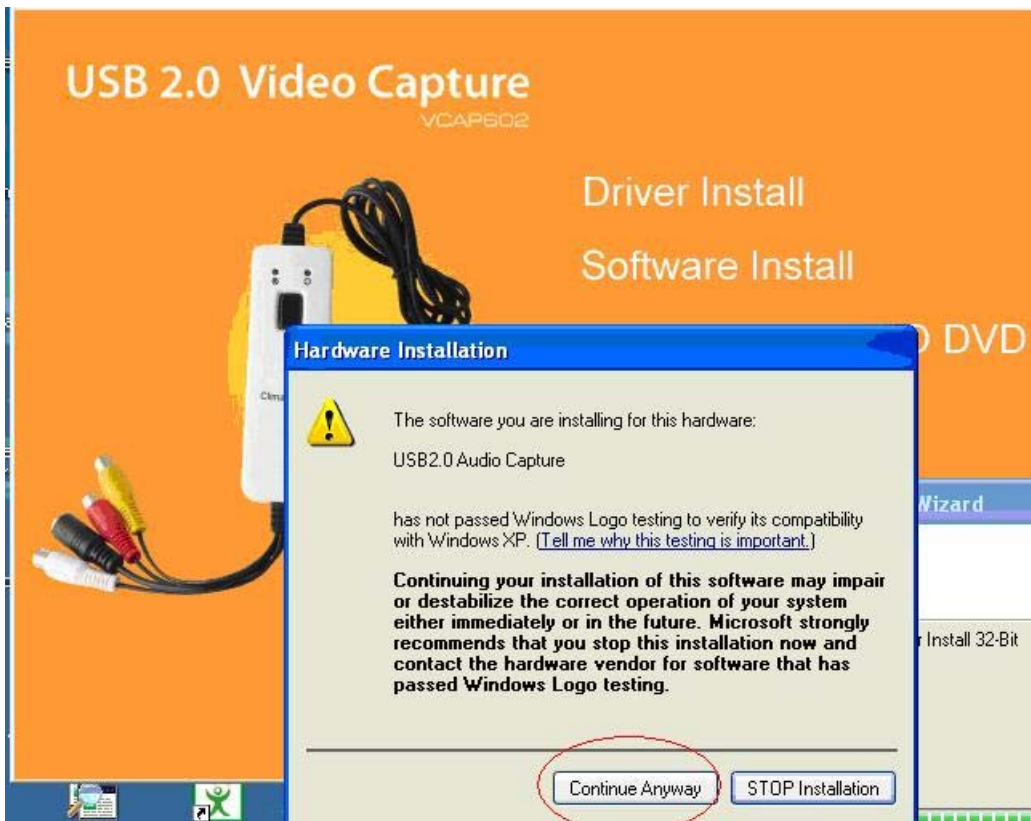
USB 2.0 Video Capture
VCAP602

Driver Install

Software Install

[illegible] DVD

Clima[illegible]

Hardware Installation

The software you are installing for this hardware:

USB2.0 Audio Capture

has not passed Windows Logo testing to verify its compatibility with Windows XP. (Tell me why this testing is important.)

Continuing your installation of this software may impair or destabilize the correct operation of your system either immediately or in the future. Microsoft strongly recommends that you stop this installation now and contact the hardware vendor for software that has passed Windows Logo testing.

Continue Anyway

STOP Installation

Wizard

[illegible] Install 32-Bit